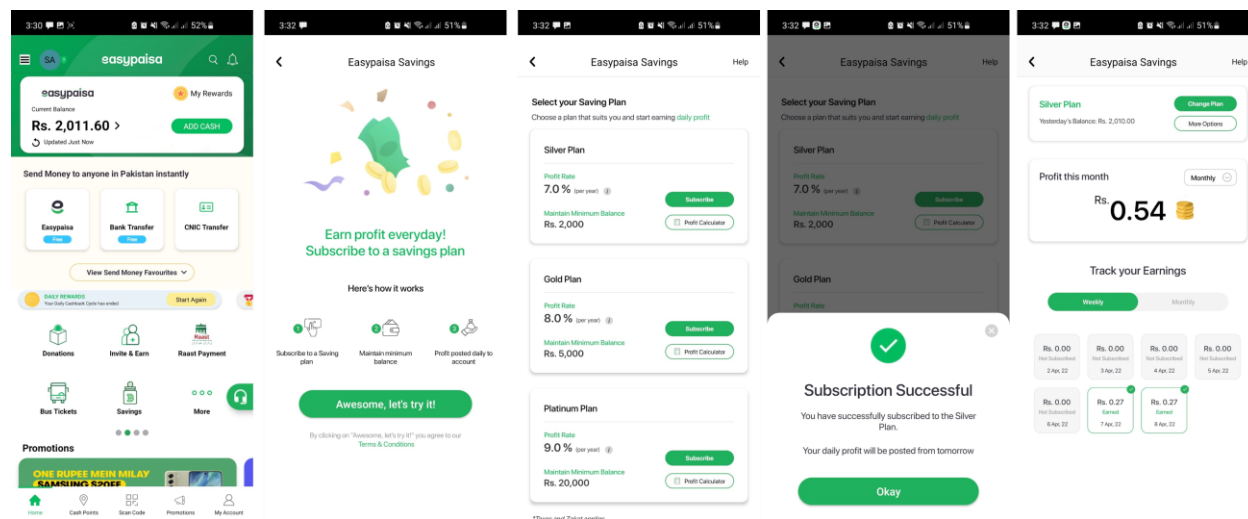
3:30 52%

SA easypaisa

easypaisa
My Rewards
Current Balance
Rs. 2,011.60 >
ADD CASH
Updated Just Now

Send Money to anyone in Pakistan instantly

Easypaisa
Free
Bank Transfer
Free
CNIC Transfer

View Send Money Favourites

DAILY REWARDS
Your Daily Cashback Cycle has ended
Start Again

Donations
Invite & Earn
Raast Payment
Bus Tickets
Savings
More

Promotions
ONE RUPEE MEIN MILAY
SAMSUNG S20FE

Home
Cash Points
Scan Code
Promotions
My Account

3:32 51%

Easypaisa Savings

Earn profit everyday!
Subscribe to a savings plan

Here's how it works

1 Subscribe to a Saving plan
2 Maintain minimum balance
3 Profit posted daily to account

Awesome, let's try it!

By clicking on "Awesome, let's try it!" you agree to our Terms & Conditions

3:32 51%

Easypaisa Savings
Help

Select your Saving Plan
Choose a plan that suits you and start earning daily profit

Silver Plan
Profit Rate
7.0 % (per year)
Subscribe
Maintain Minimum Balance
Rs. 2,000
Profit Calculator

Gold Plan
Profit Rate
8.0 % (per year)
Subscribe
Maintain Minimum Balance
Rs. 5,000
Profit Calculator

Platinum Plan
Profit Rate
9.0 % (per year)
Subscribe
Maintain Minimum Balance
Rs. 20,000
Profit Calculator

*Taxes and Zakat applies

3:32 51%

Easypaisa Savings
Help

Select your Saving Plan
Choose a plan that suits you and start earning daily profit

Silver Plan
Profit Rate
7.0 % (per year)
Subscribe
Maintain Minimum Balance
Rs. 2,000
Profit Calculator

Gold Plan
Profit Rate

Subscription Successful
You have successfully subscribed to the Silver Plan.
Your daily profit will be posted from tomorrow

Okay

3:32 51%

Easypaisa Savings
Help

Silver Plan
Change Plan
Yesterday's Balance: Rs. 2,010.00
More Options

Profit this month
Monthly
Rs. 0.54

Track your Earnings
Weekly
Monthly

| Rs. 0.00 Not Subscribed 2 Apr, 22 | Rs. 0.00 Not Subscribed 3 Apr, 22 | Rs. 0.00 Not Subscribed 4 Apr, 22 | Rs. 0.00 Not Subscribed 5 Apr, 22 |
|---|---|---|---|
| Rs. 0.00 Not Subscribed 6 Apr, 22 | Rs. 0.27 Earned 7 Apr, 22 | Rs. 0.27 Earned 8 Apr, 22 | |